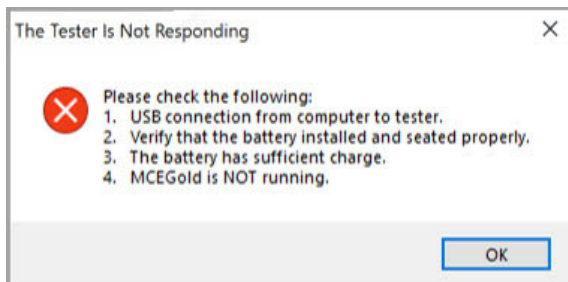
The Tester Is Not Responding

Please check the following:
1. USB connection from computer to tester.
2. Verify that the battery installed and seated properly.
3. The battery has sufficient charge.
4. MCEGold is NOT running.

OK